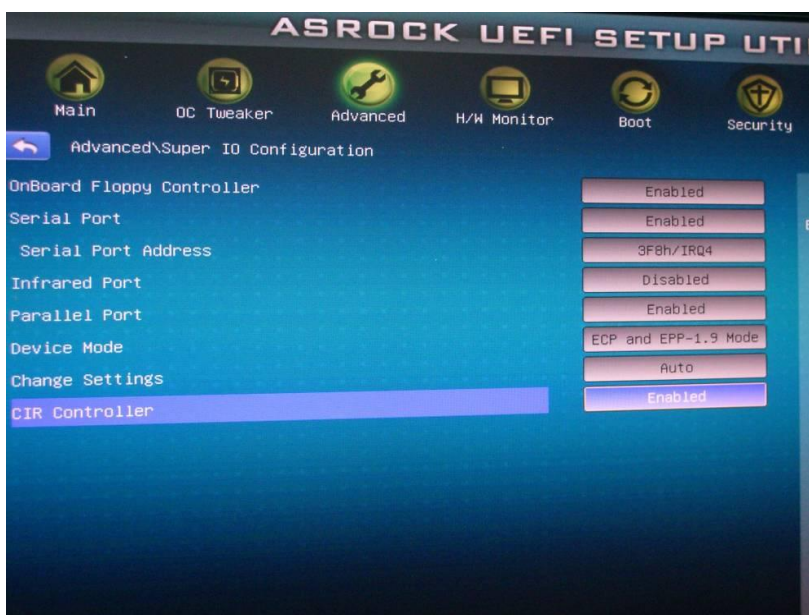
ASROCK UEFI SETUP UTI

Main
OC Tweaker
Advanced
H/W Monitor
Boot
Security

Advanced\Super IO Configuration

| | |
|---|---|
| OnBoard Floppy Controller | Enabled |
| Serial Port | Enabled |
| Serial Port Address | 3F8h/IRQ4 |
| Infrared Port | Disabled |
| Parallel Port | Enabled |
| Device Mode | ECP and EPP-1.9 Mode |
| Change Settings | Auto |
| CIR Controller | Enabled |